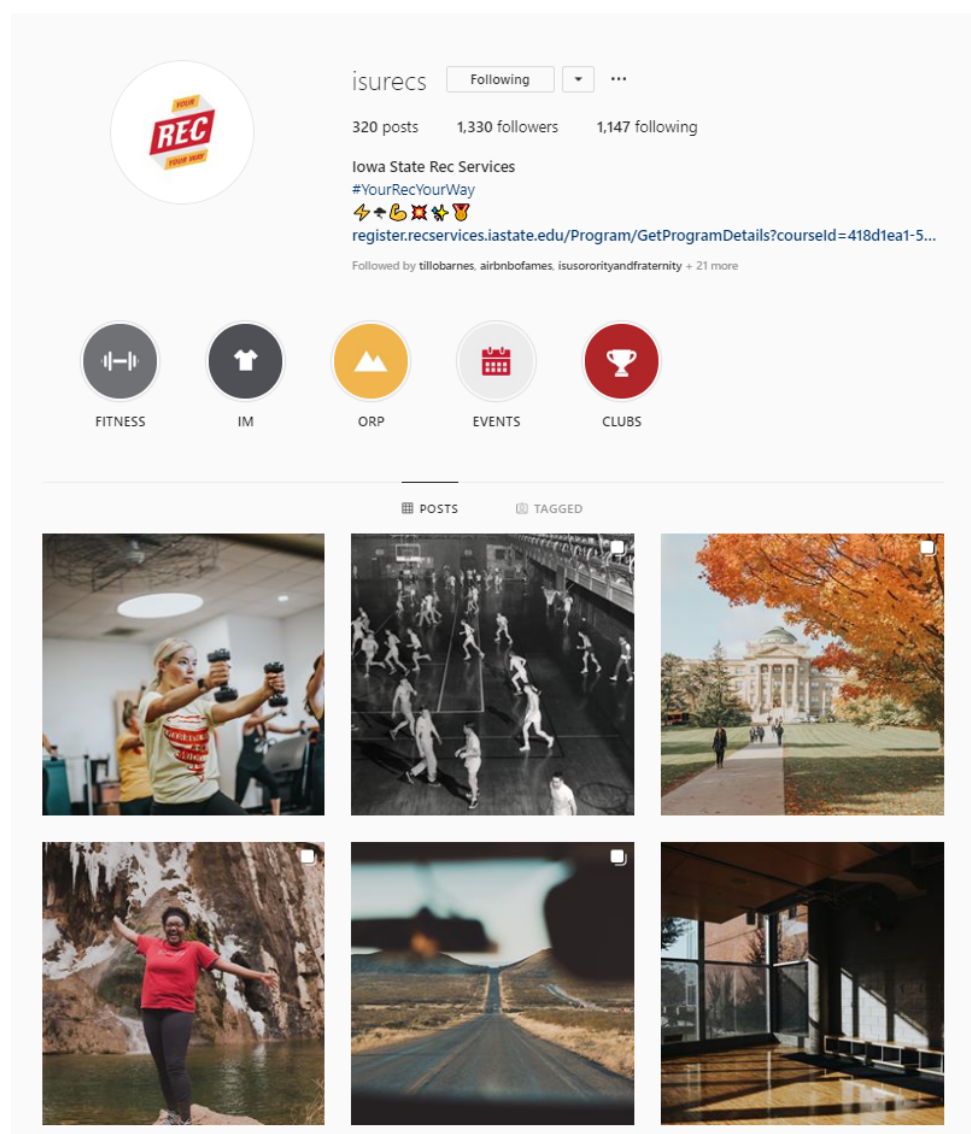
YOUR
REC
YOUR WAY

isurecs Following ▾ ···

320 posts 1,330 followers 1,147 following

Iowa State Rec Services
#YourRecYourWay
⚡☂💪💥✨🏅
register.recservices.iastate.edu/Program/GetProgramDetails?courseId=418d1ea1-5...

Followed by tillobarnes, airbnbofames, isusororityandfraternity + 21 more

FITNESS IM ORP EVENTS CLUBS

POSTS TAGGED